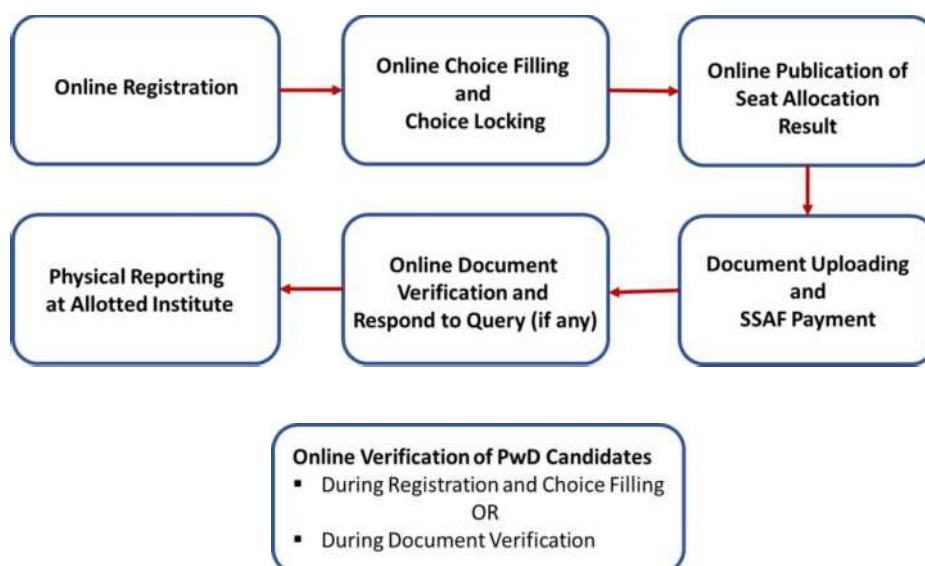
Online Registration

Online Choice Filling and Choice Locking

Online Publication of Seat Allocation Result

Document Uploading and SSAF Payment

Online Document Verification and Respond to Query (if any)

Physical Reporting at Allotted Institute

Online Verification of PwD Candidates
▪ During Registration and Choice Filling
OR
▪ During Document Verification